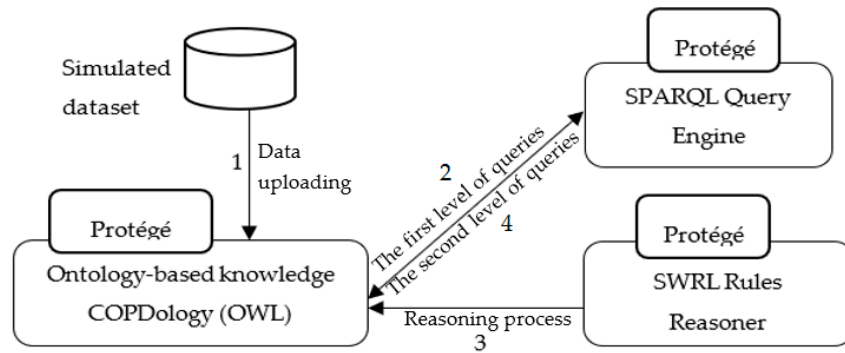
Simulated dataset

1 Data uploading

Protégé

Ontology-based knowledge COPDology (OWL)

2

The first level of queries

The second level of queries

4

Protégé

SPARQL Query Engine

Protégé

SWRL Rules Reasoner

Reasoning process

3